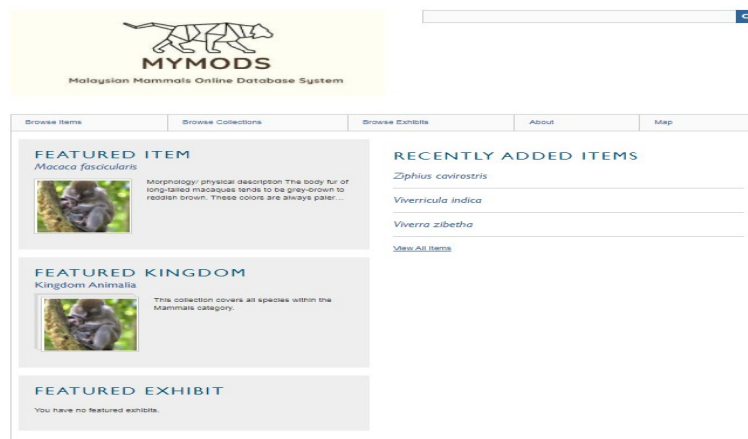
MYMODS
Malaysian Mammals Online Database System

Browse Items | Browse Collections | Browse Exhibits | About | Map

FEATURED ITEM
Macaca fascicularis
Morphology/ physical description The body fur of long-tailed macaques tends to be grey-brown to reddish brown. These colors are always paler...

FEATURED KINGDOM
Kingdom Animalia
This collection covers all species within the Mammals category.

FEATURED EXHIBIT
You have no featured exhibits.

RECENTLY ADDED ITEMS
Ziphius cavirostris
Viverricula indica
Viverra zibetha
View All Items